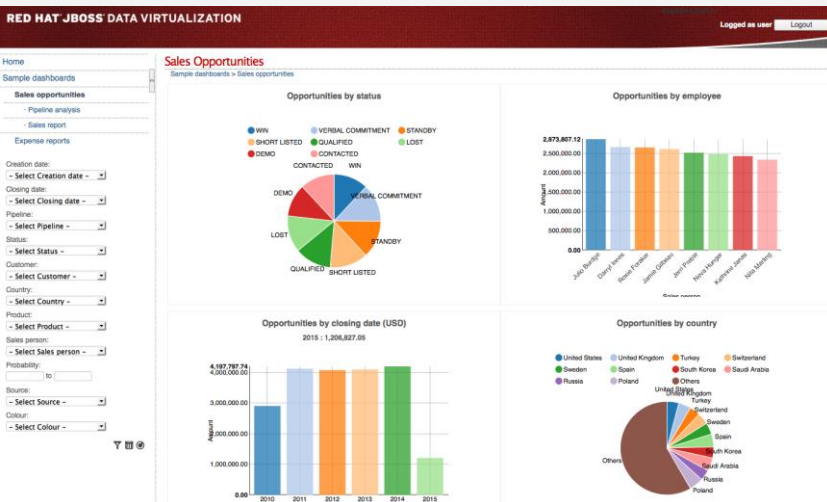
RED HAT JBOSS DATA VIRTUALIZATION

Logged as user Logout

Home
Sample dashboards
Sales opportunities
· Pipeline analysis
· Sales report
Expense reports

Creation date:
- Select Creation date -
Closing date:
- Select Closing date -
Pipeline:
- Select Pipeline -
Status:
- Select Status -
Customer:
- Select Customer -
Country:
- Select Country -
Product:
- Select Product -
Sales person:
- Select Sales person -
Probability:
to
Source:
- Select Source -
Colour:
- Select Colour -

Sales Opportunities
Sample dashboards > Sales opportunities

Opportunities by status

WIN
VERBAL COMMITMENT
STANDBY
SHORT LISTED
QUALIFIED
LOST
DEMO
CONTACTED

CONTACTED WIN
DEMO VERBAL COMMITMENT
LOST STANDBY
QUALIFIED SHORT LISTED

Opportunities by employee

2,873,807.12
2,500,000.00
2,000,000.00
1,500,000.00
1,000,000.00
500,000.00
0.00
Amount
Julio Burdge
Darryl Innes
Roxie Foraker
Jamie Gilbeau
Jerri Preble
Nora Hunger
Kathrine Janes
Nita Marling
Sales person

Opportunities by closing date (USD)
2015 : 1,206,827.05

4,197,797.74
4,000,000.00
3,000,000.00
2,000,000.00
1,000,000.00
0.00
Amount
2010 2011 2012 2013 2014 2015

Opportunities by country

United States
United Kingdom
Turkey
Switzerland
Sweden
Spain
South Korea
Saudi Arabia
Russia
Poland
Others

United States
United Kingdom
Turkey
Switzerland
Sweden
Spain
South Korea
Saudi Arabia
Poland
Others